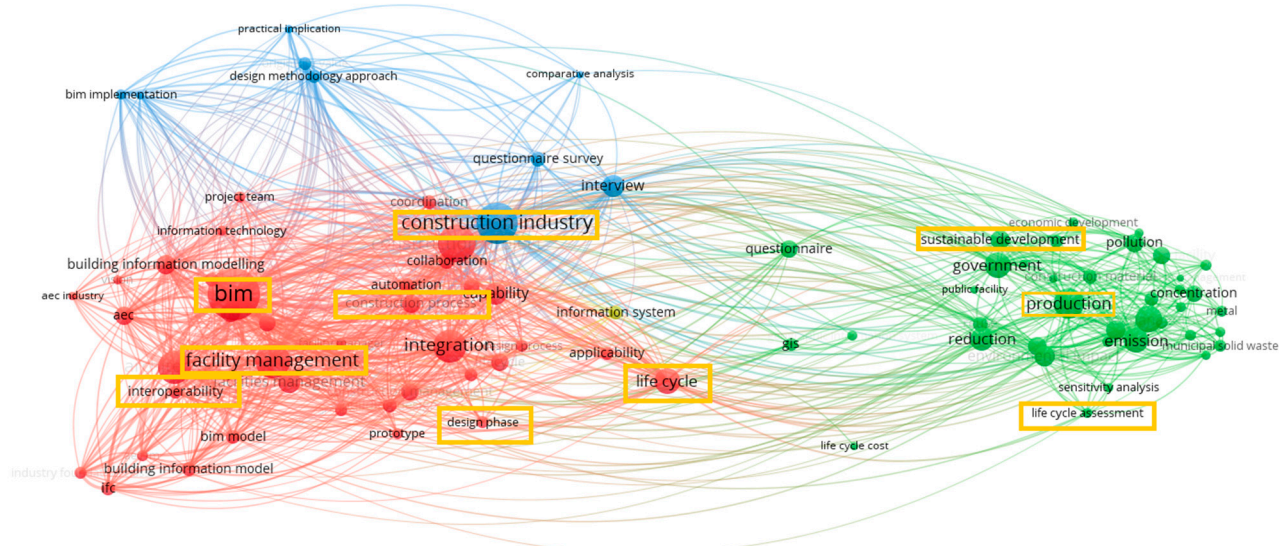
practical implication
design methodology approach
comparative analysis
bim implementation
questionnaire survey
interview
project team
coordination
construction industry
information technology
economic development
sustainable development
pollution
questionnaire
building information modelling
collaboration
government
automation
public facility
aec industry
bim
capability
concentration
construction process
production
aec
information system
metal
integration
reduction
emission
facility management
applicability
gis
municipal solid waste
life cycle
interoperability
sensitivity analysis
life cycle assessment
design phase
bim model
prototype
life cycle cost
building information model
ifc
industry fo